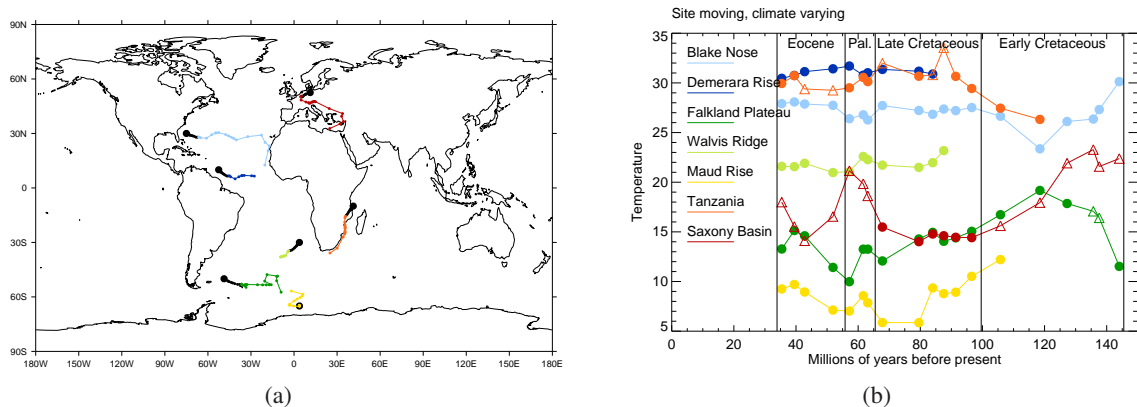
90N
60N
30N
0
30S
60S
90S
180W 150W 120W 90W 60W 30W 0 30E 60E 90E 120E 150E 180E
(a)

Site moving, climate varying

Eocene | Pal. | Late Cretaceous | Early Cretaceous

Blake Nose
Demerara Rise
Falkland Plateau
Walvis Ridge
Maud Rise
Tanzania
Saxony Basin

Temperature
35
30
25
20
15
10
5
0 20 40 60 80 100 120 140
Millions of years before present
(b)